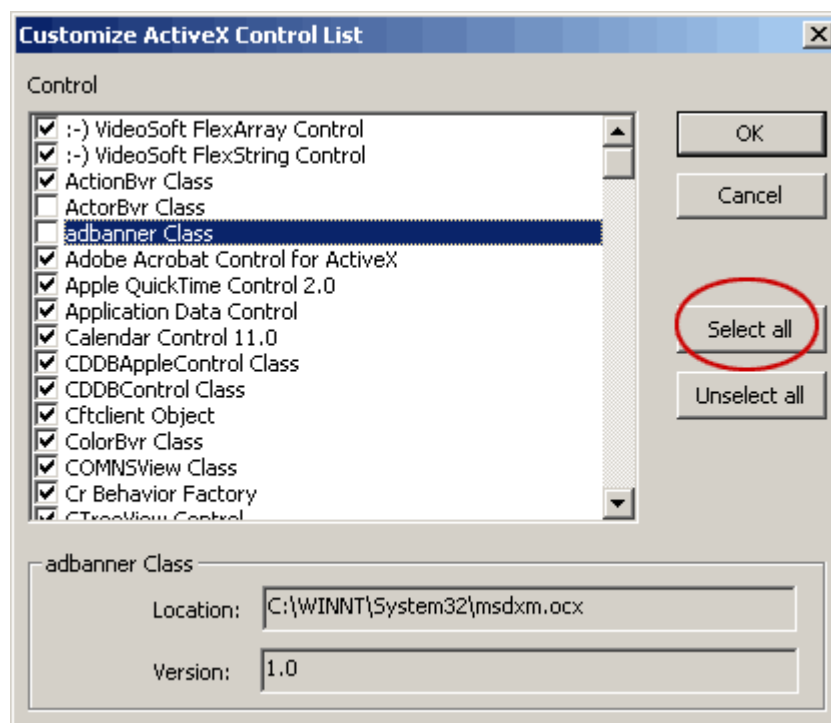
Customize ActiveX Control List

Control

:-) VideoSoft FlexArray Control
:-) VideoSoft FlexString Control
ActionBvr Class
ActorBvr Class
adbanner Class
Adobe Acrobat Control for ActiveX
Apple QuickTime Control 2.0
Application Data Control
Calendar Control 11.0
CDDBAppleControl Class
CDDBControl Class
Cftclient Object
ColorBvr Class
COMNSView Class
Cr Behavior Factory
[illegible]

OK
Cancel
Select all
Unselect all

adbanner Class
Location: C:\WINNT\System32\msdxm.ocx
Version: 1.0